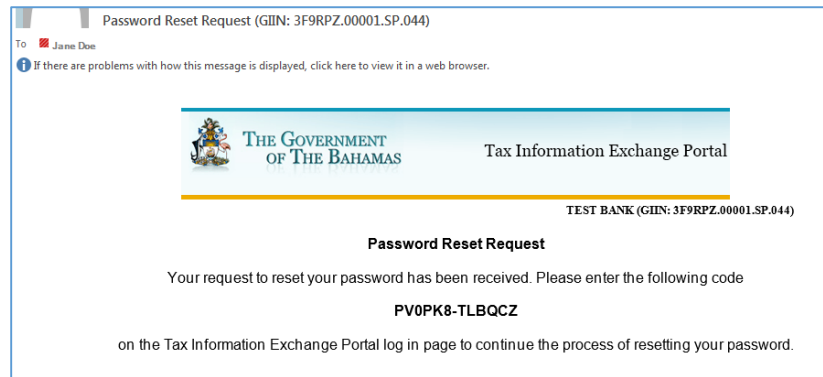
Password Reset Request (GIIN: 3F9RPZ.00001.SP.044)

To Jane Doe

If there are problems with how this message is displayed, click here to view it in a web browser.

THE GOVERNMENT OF THE BAHAMAS

Tax Information Exchange Portal

TEST BANK (GIIN: 3F9RPZ.00001.SP.044)

Password Reset Request

Your request to reset your password has been received. Please enter the following code

PV0PK8-TLBQCZ

on the Tax Information Exchange Portal log in page to continue the process of resetting your password.